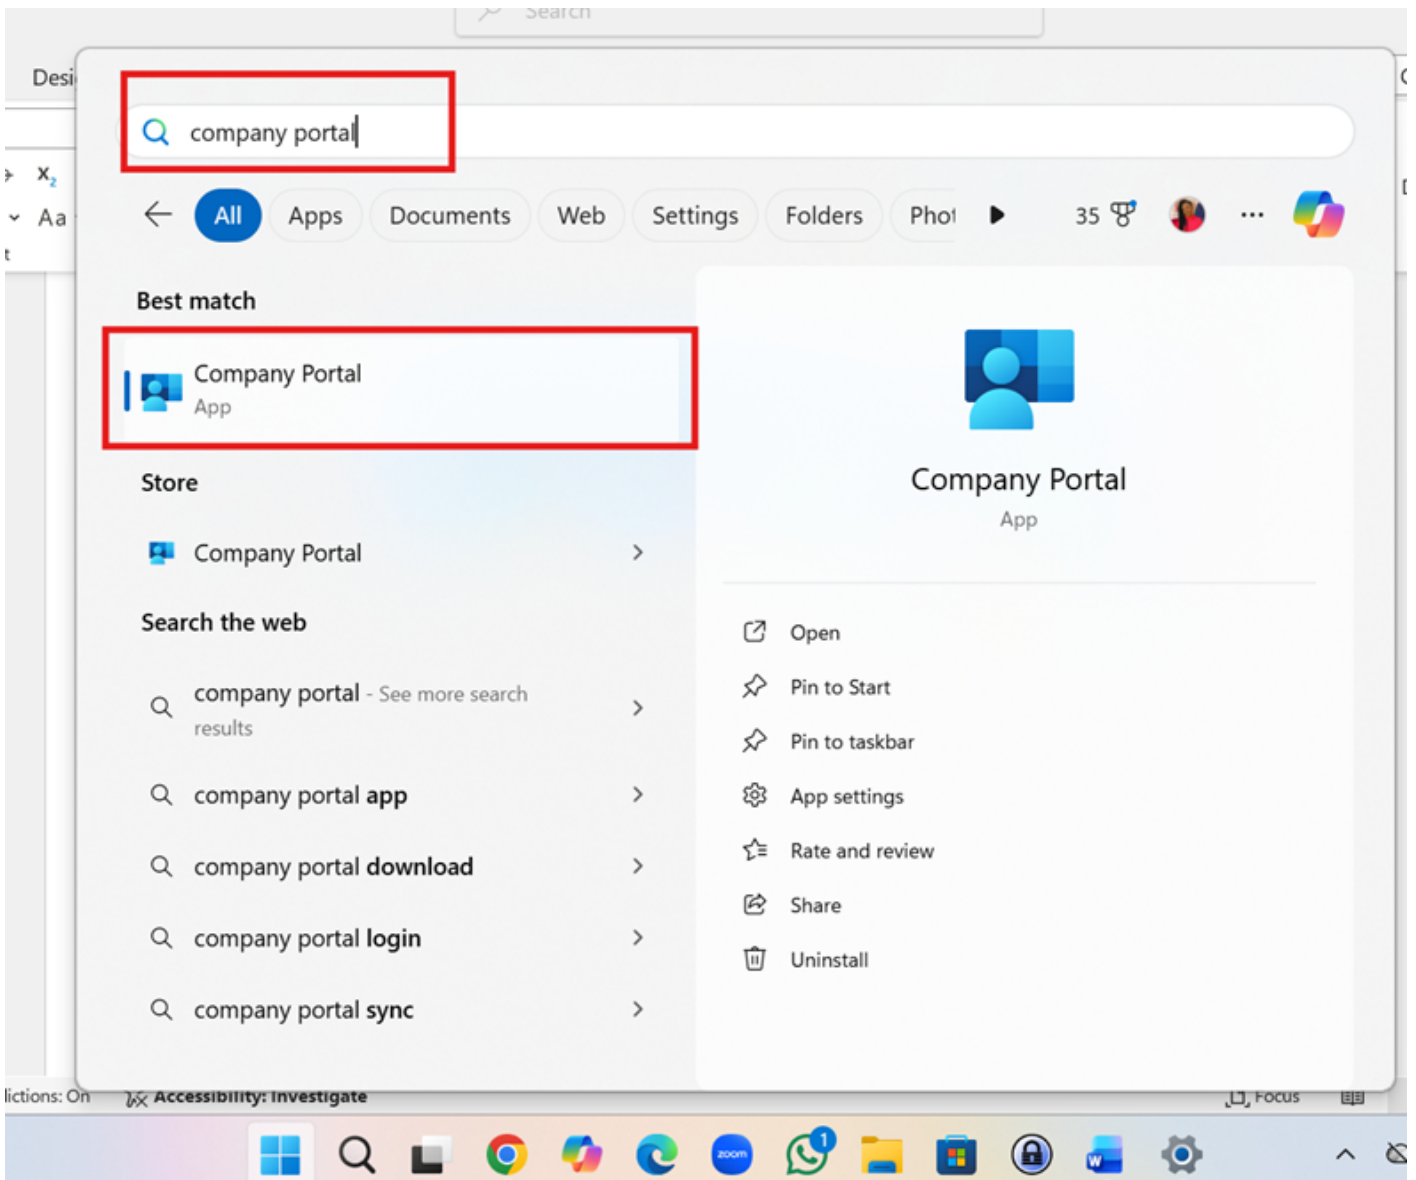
Search

Desi

$x_2$

Aa

company portal

All Apps Documents Web Settings Folders Phot

35

Best match

Company Portal
App

Store

Company Portal

Search the web

company portal - See more search results

company portal app

company portal download

company portal login

company portal sync

Company Portal
App

Open

Pin to Start

Pin to taskbar

App settings

Rate and review

Share

Uninstall

lictions: On

Accessibility: Investigate

Focus

zoom

1